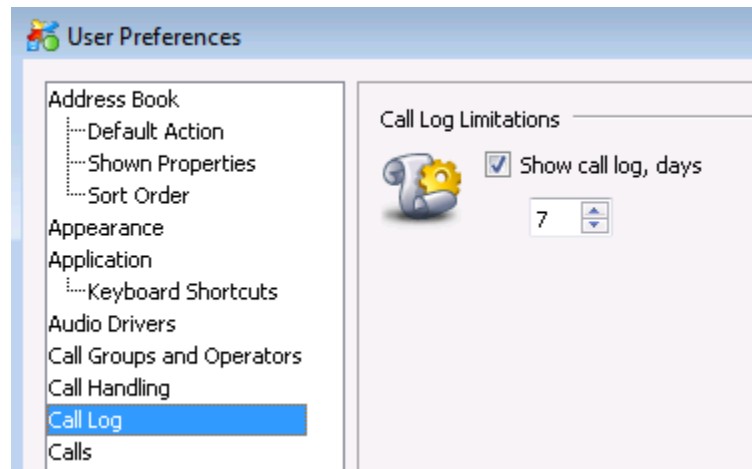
User Preferences

Address Book
Default Action
Shown Properties
Sort Order
Appearance
Application
Keyboard Shortcuts
Audio Drivers
Call Groups and Operators
Call Handling
Call Log
Calls

Call Log Limitations

Show call log, days

7